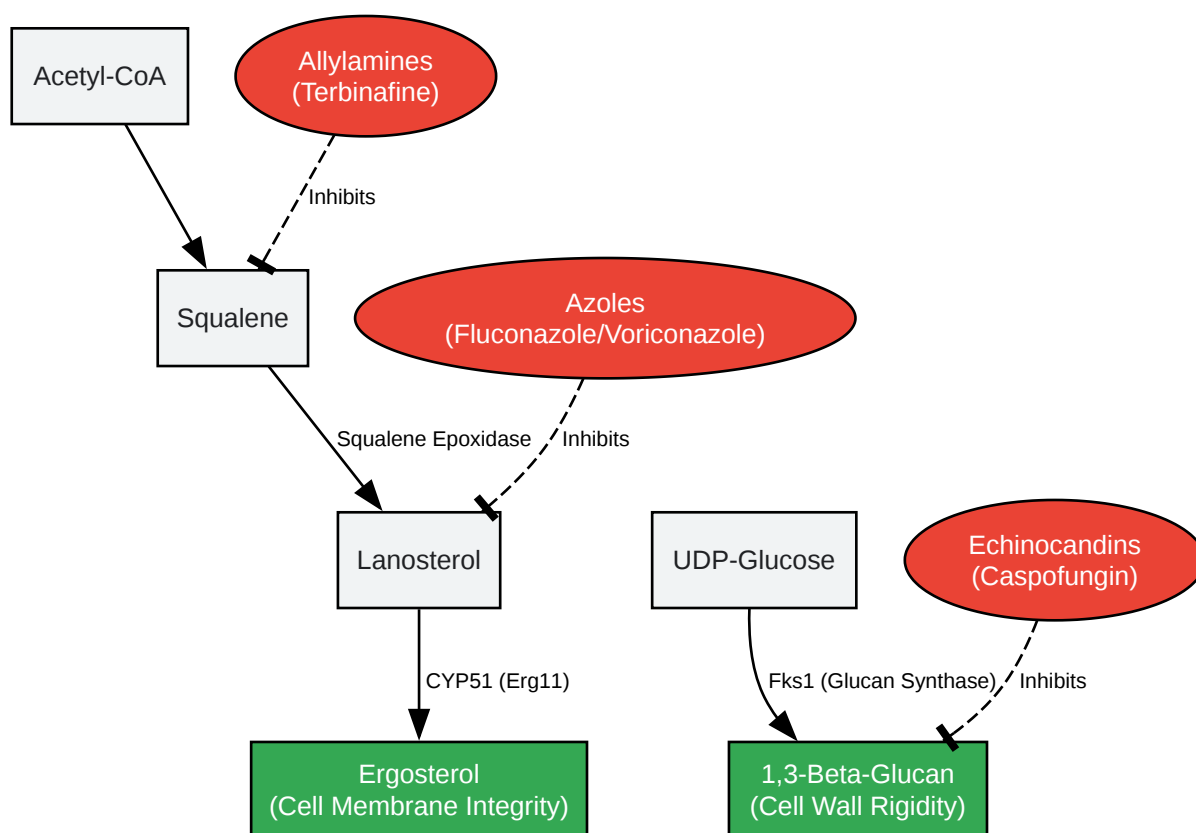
Acetyl-CoA

Allylamines
(Terbinafine)

Inhibits

Squalene

Azoles
(Fluconazole/Voriconazole)

Squalene Epoxidase

Inhibits

Lanosterol

UDP-Glucose

Echinocandins
(Caspofungin)

CYP51 (Erg11)

Fks1 (Glucan Synthase)

Inhibits

Ergosterol
(Cell Membrane Integrity)

1,3-Beta-Glucan
(Cell Wall Rigidity)